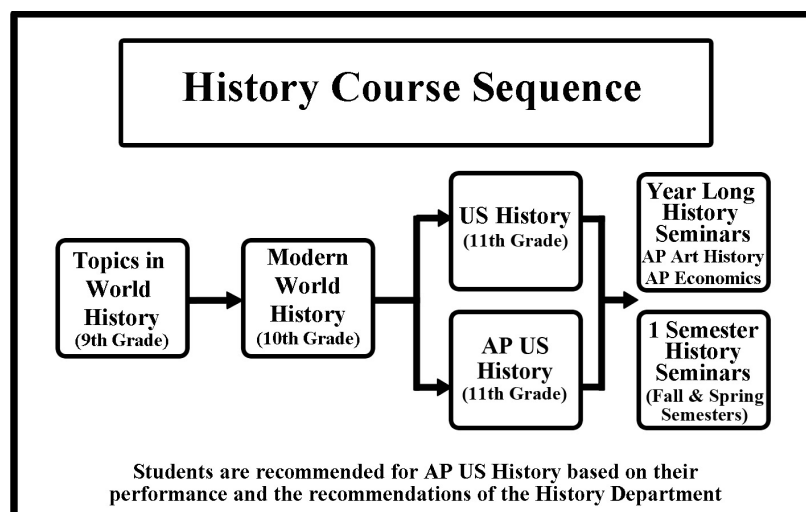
History Course Sequence

Topics in World History
(9th Grade)

Modern World History
(10th Grade)

US History
(11th Grade)

AP US History
(11th Grade)

Year Long History Seminars
AP Art History
AP Economics

1 Semester History Seminars
(Fall & Spring Semesters)

Students are recommended for AP US History based on their performance and the recommendations of the History Department